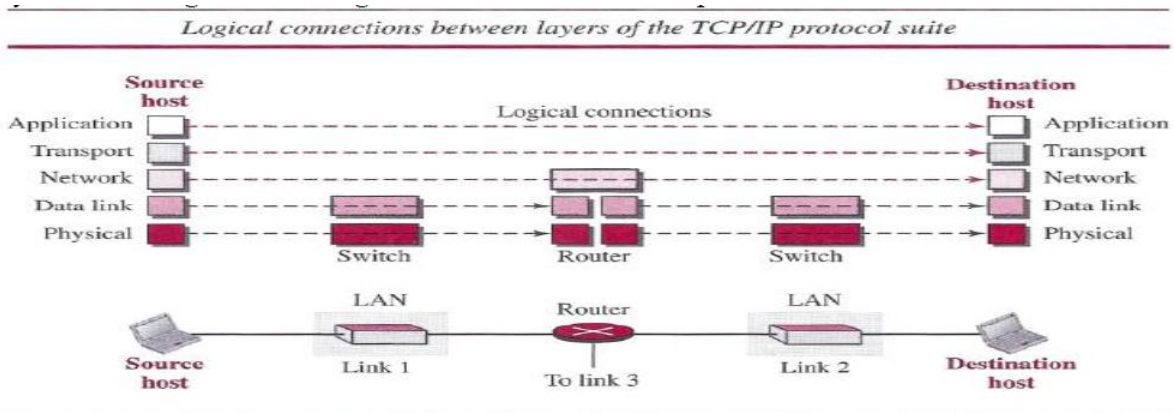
Logical connections between layers of the TCP/IP protocol suite

Source host

Destination host

Logical connections

Application

Application

Transport

Transport

Network

Network

Data link

Data link

Physical

Physical

Switch

Router

Switch

LAN

Router

LAN

Source host

Link 1

To link 3

Link 2

Destination host